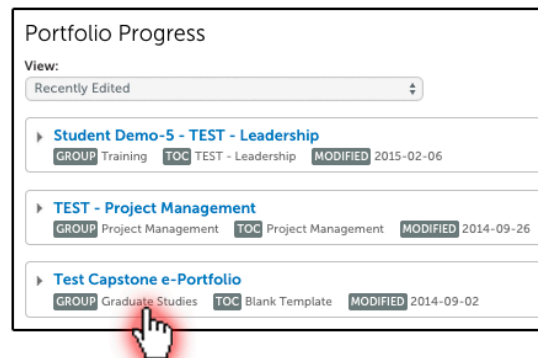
Portfolio Progress

View:

Recently Edited

Student Demo-5 - TEST - Leadership

GROUP Training TOC TEST - Leadership MODIFIED 2015-02-06

TEST - Project Management

GROUP Project Management TOC Project Management MODIFIED 2014-09-26

Test Capstone e-Portfolio

GROUP Graduate Studies TOC Blank Template MODIFIED 2014-09-02